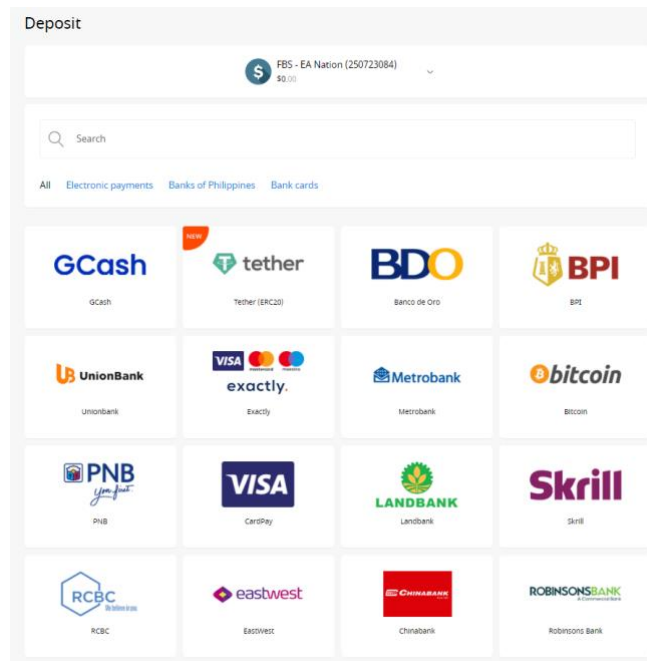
Deposit

FBS - EA Nation (250723084)
$0.00

Search

All Electronic payments Banks of Philippines Bank cards

GCash
GCash

NEW
tether
Tether (ERC20)

BDO
Banco de Oro

BPI
BPI

UnionBank
Unionbank

VISA mastercard maestro
exactly.
Exactly

Metrobank
Metrobank

bitcoin
Bitcoin

PNB
You first
PNB

VISA
CardPay

LANDBANK
Landbank

Skrill
Skrill

RCBC
We believe in you
RCBC

eastwest
EastWest

CHINABANK
Chinabank

ROBINSONSBANK
A Commercial Bank
Robinsons Bank